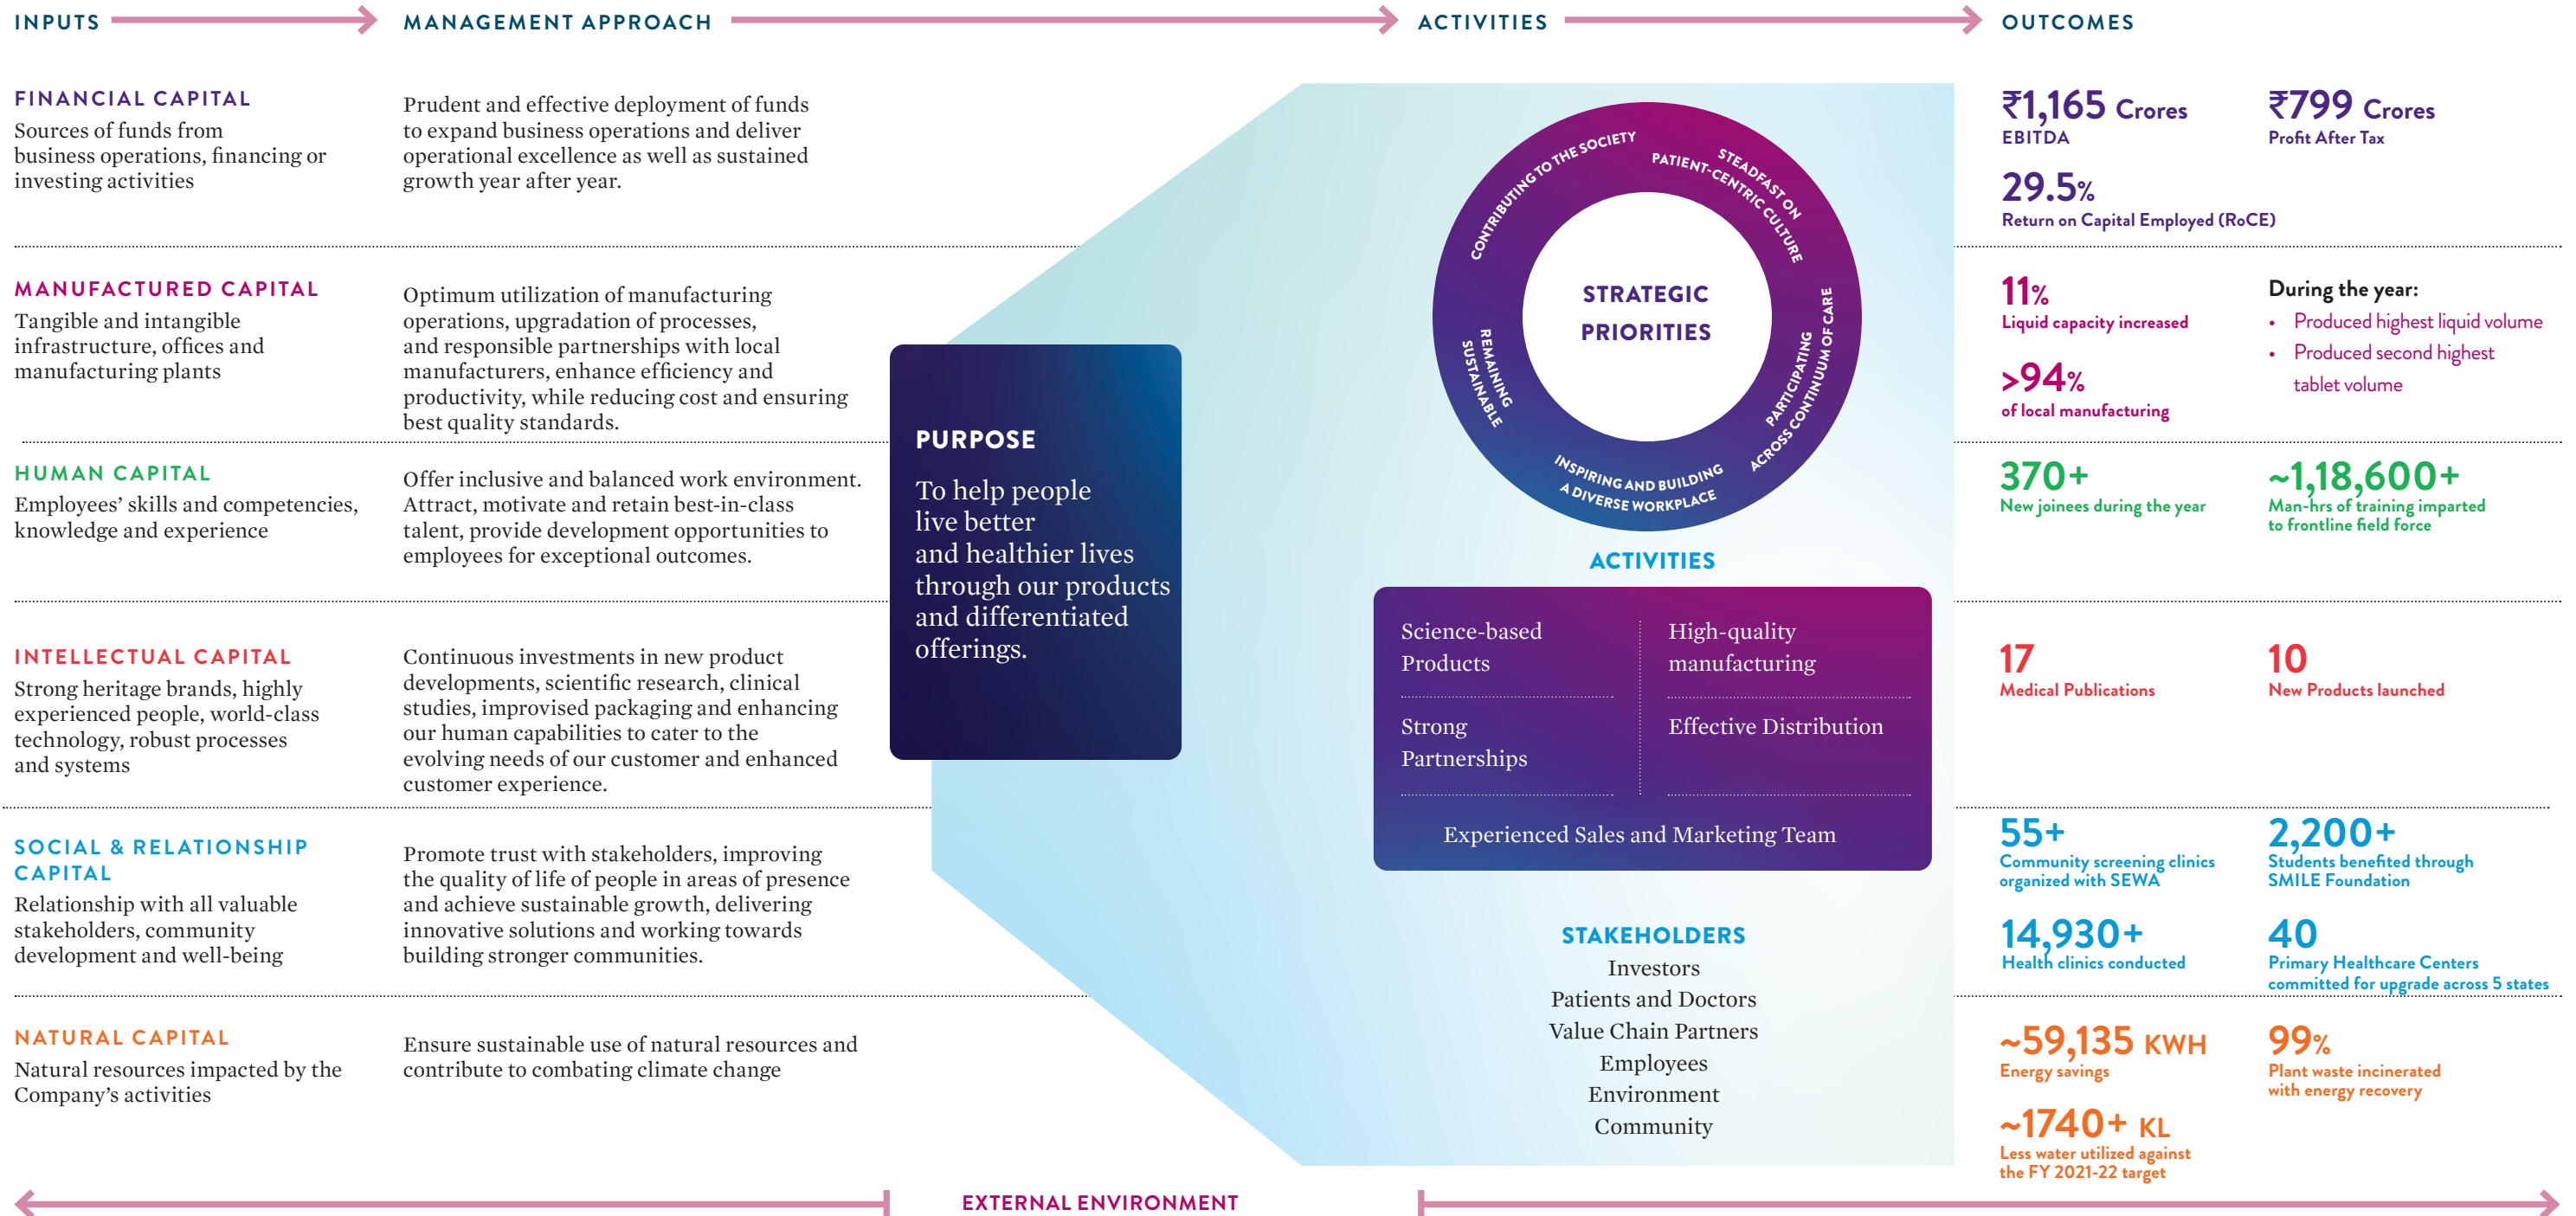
INPUTS

MANAGEMENT APPROACH

ACTIVITIES

OUTCOMES

FINANCIAL CAPITAL
Sources of funds from business operations, financing or investing activities

Prudent and effective deployment of funds to expand business operations and deliver operational excellence as well as sustained growth year after year.

₹1,165 Crores
EBITDA

₹799 Crores
Profit After Tax

29.5%
Return on Capital Employed (RoCE)

MANUFACTURED CAPITAL
Tangible and intangible infrastructure, offices and manufacturing plants

Optimum utilization of manufacturing operations, upgradation of processes, and responsible partnerships with local manufacturers, enhance efficiency and productivity, while reducing cost and ensuring best quality standards.

11%
Liquid capacity increased

>94%
of local manufacturing

During the year:
• Produced highest liquid volume
• Produced second highest tablet volume

HUMAN CAPITAL
Employees' skills and competencies, knowledge and experience

Offer inclusive and balanced work environment. Attract, motivate and retain best-in-class talent, provide development opportunities to employees for exceptional outcomes.

370+
New joinees during the year

~1,18,600+
Man-hrs of training imparted to frontline field force

INTELLECTUAL CAPITAL
Strong heritage brands, highly experienced people, world-class technology, robust processes and systems

Continuous investments in new product developments, scientific research, clinical studies, improvised packaging and enhancing our human capabilities to cater to the evolving needs of our customer and enhanced customer experience.

17
Medical Publications

10
New Products launched

SOCIAL & RELATIONSHIP CAPITAL
Relationship with all valuable stakeholders, community development and well-being

Promote trust with stakeholders, improving the quality of life of people in areas of presence and achieve sustainable growth, delivering innovative solutions and working towards building stronger communities.

55+
Community screening clinics organized with SEWA

2,200+
Students benefited through SMILE Foundation

14,930+
Health clinics conducted

40
Primary Healthcare Centers committed for upgrade across 5 states

NATURAL CAPITAL
Natural resources impacted by the Company's activities

Ensure sustainable use of natural resources and contribute to combating climate change

~59,135 KWH
Energy savings

99%
Plant waste incinerated with energy recovery

~1740+ KL
Less water utilized against the FY 2021-22 target

PURPOSE
To help people live better and healthier lives through our products and differentiated offerings.

CONTRIBUTING TO THE SOCIETY
STEADFAST ON PATIENT-CENTRIC CULTURE
PARTICIPATING ACROSS CONTINUUM OF CARE
INSPIRING AND BUILDING A DIVERSE WORKPLACE
REMAINING SUSTAINABLE

STRATEGIC PRIORITIES

ACTIVITIES

Science-based Products
High-quality manufacturing
Strong Partnerships
Effective Distribution
Experienced Sales and Marketing Team

STAKEHOLDERS
Investors
Patients and Doctors
Value Chain Partners
Employees
Environment
Community

EXTERNAL ENVIRONMENT